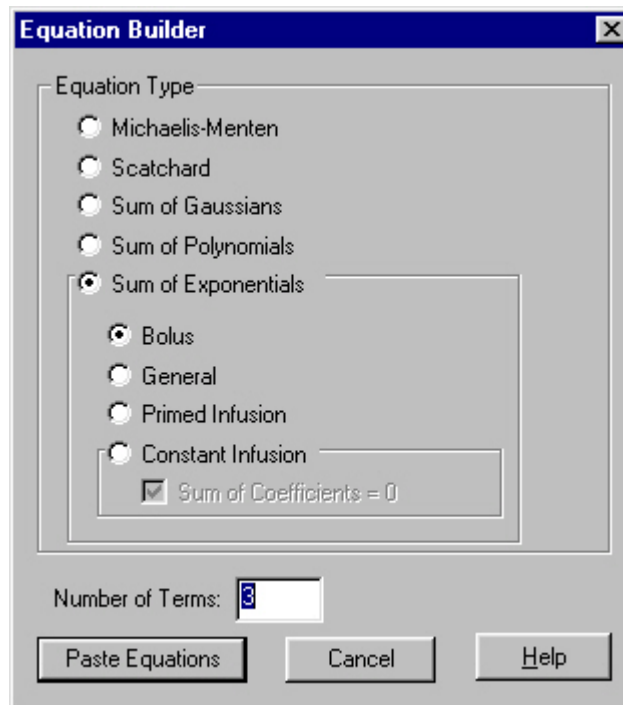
Equation Builder

Equation Type

Michaelis-Menten

Scatchard

Sum of Gaussians

Sum of Polynomials

Sum of Exponentials

Bolus

General

Primed Infusion

Constant Infusion

Sum of Coefficients = 0

Number of Terms: 3

Paste Equations

Cancel

Help